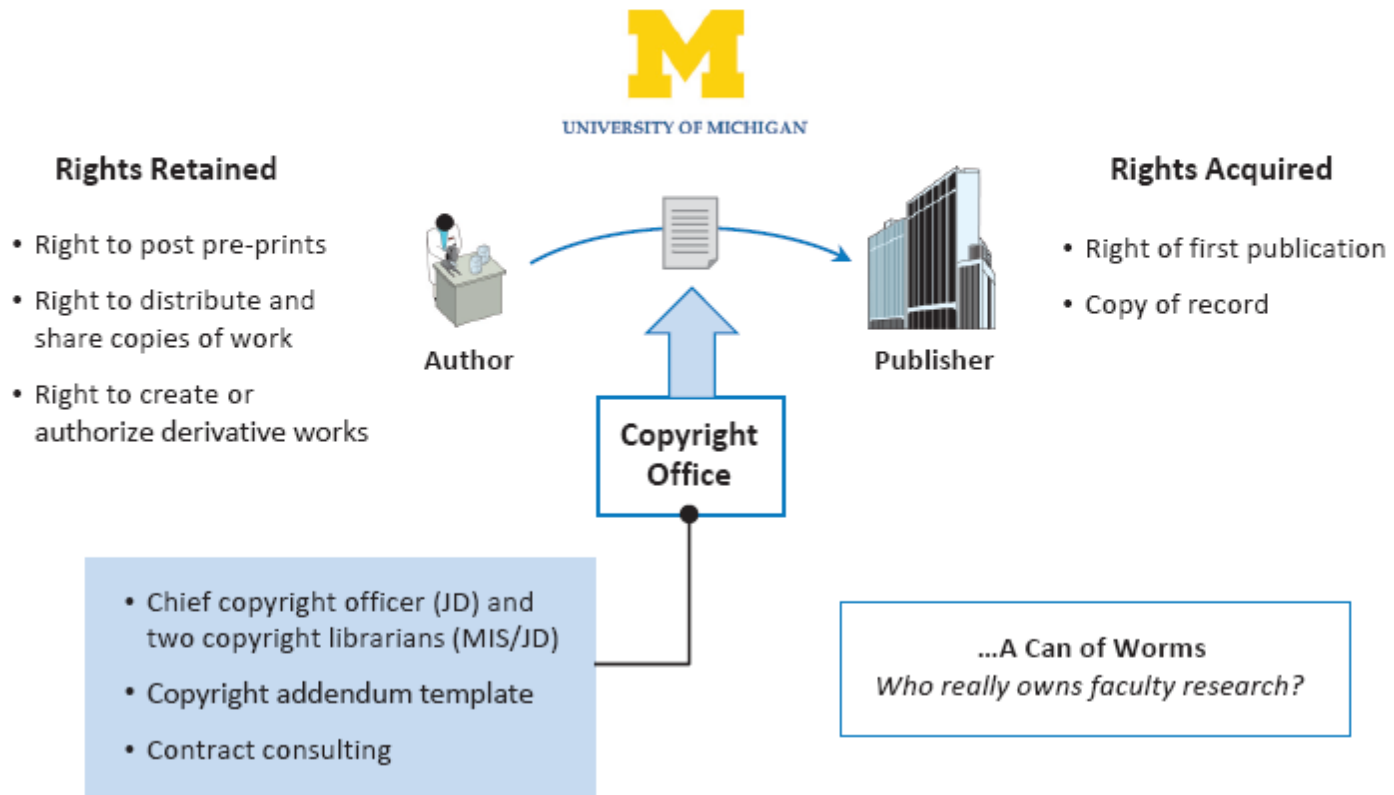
M

UNIVERSITY OF MICHIGAN

Rights Retained

• Right to post pre-prints
• Right to distribute and share copies of work
• Right to create or authorize derivative works

Author

Publisher

Rights Acquired

• Right of first publication
• Copy of record

Copyright Office

• Chief copyright officer (JD) and two copyright librarians (MIS/JD)
• Copyright addendum template
• Contract consulting

...A Can of Worms
*Who really owns faculty research?*